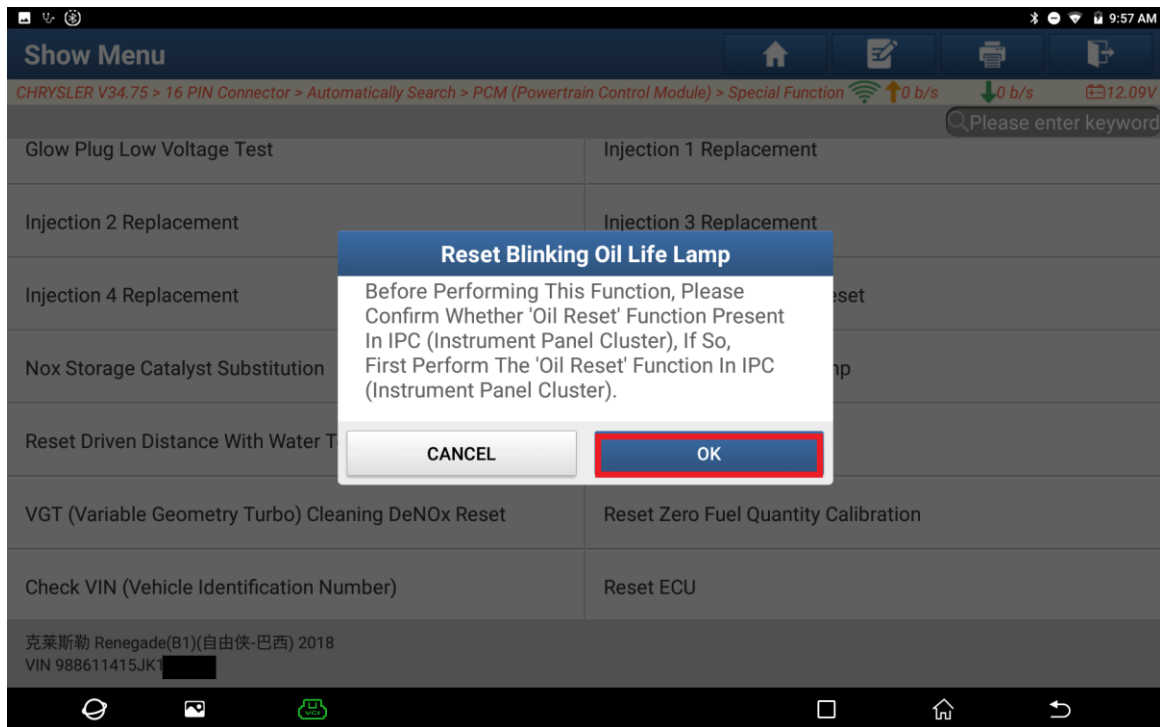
9:57 AM

Show Menu

CHRYSLER V34.75 > 16 PIN Connector > Automatically Search > PCM (Powertrain Control Module) > Special Function 0 b/s 0 b/s 12.09V

Please enter keyword

| | |
|---|---|
| Glow Plug Low Voltage Test | Injection 1 Replacement |
| Injection 2 Replacement | Injection 3 Replacement |
| Injection 4 Replacement | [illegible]eset |
| Nox Storage Catalyst Substitution | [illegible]np |
| Reset Driven Distance With Water T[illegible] | |
| VGT (Variable Geometry Turbo) Cleaning DeNOx Reset | Reset Zero Fuel Quantity Calibration |
| Check VIN (Vehicle Identification Number) | Reset ECU |

Reset Blinking Oil Life Lamp

Before Performing This Function, Please Confirm Whether 'Oil Reset' Function Present In IPC (Instrument Panel Cluster), If So, First Perform The 'Oil Reset' Function In IPC (Instrument Panel Cluster).

CANCEL OK

克莱斯勒 Renegade(B1)(自由侠-巴西) 2018
VIN 988611415JK1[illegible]